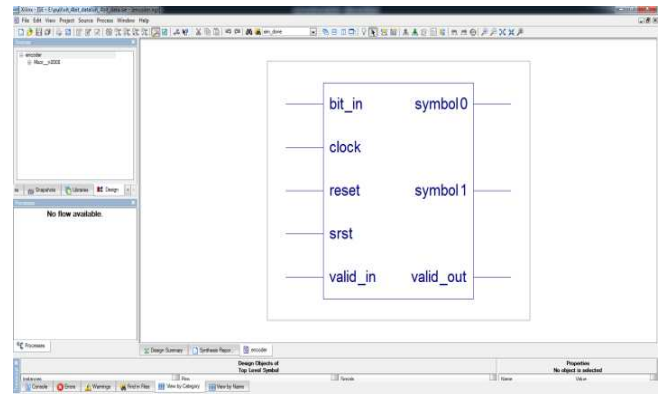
Xilinx - ISE - E:\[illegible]

File Edit View Project Source Process Window Help

en_done

encoder

Design

Processes

No flow available.

bit_in

clock

reset

srst

valid_in

symbol0

symbol1

valid_out

Processes

Design Summary

Synthesis Report

encoder

Design Objects of
Top Level Symbol

Instances

Pins

Signals

Properties
No object is selected

Name

Value

Console

Errors

Warnings

Find in Files

View by Category

View by Name